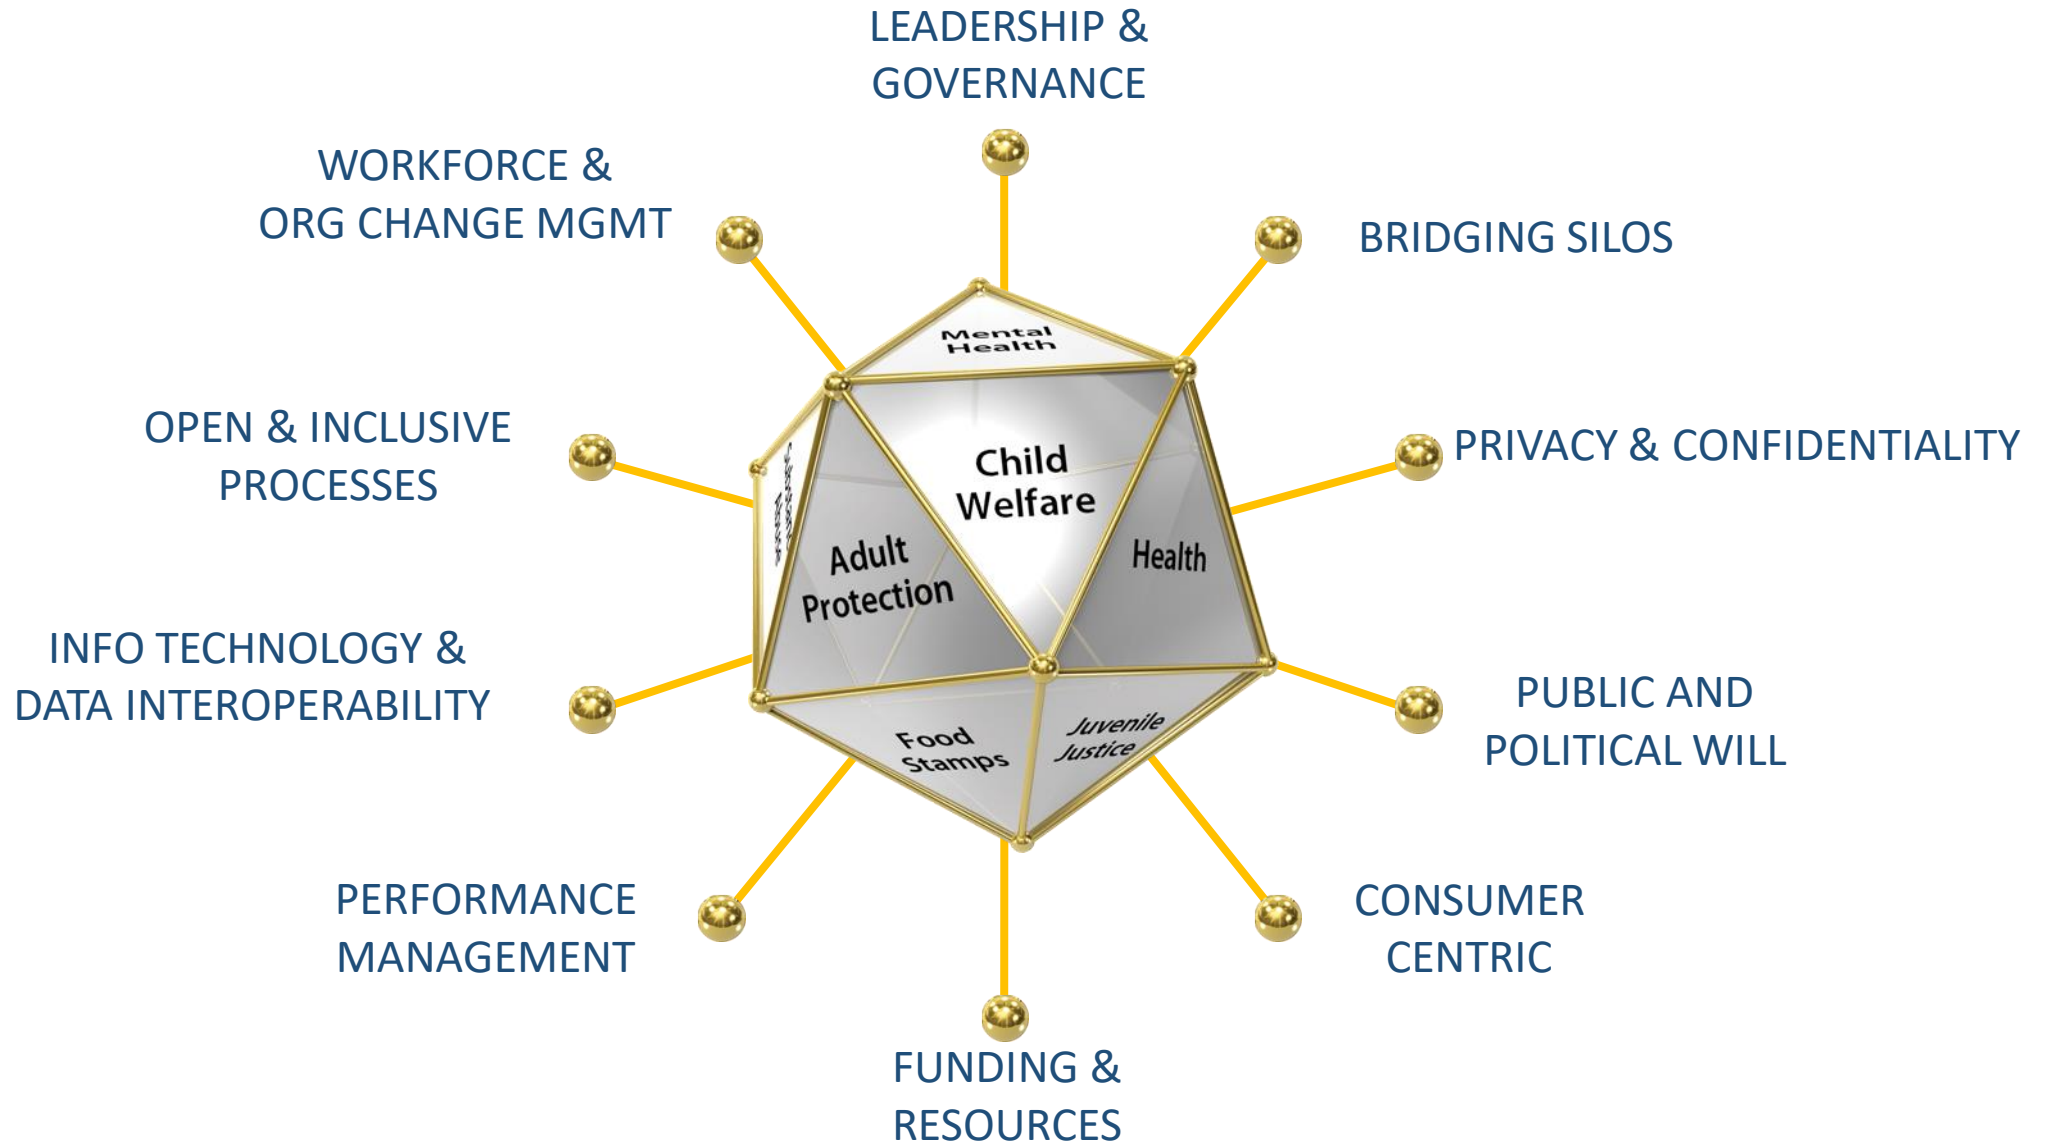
LEADERSHIP & GOVERNANCE

WORKFORCE & ORG CHANGE MGMT

BRIDGING SILOS

OPEN & INCLUSIVE PROCESSES

PRIVACY & CONFIDENTIALITY

INFO TECHNOLOGY & DATA INTEROPERABILITY

PUBLIC AND POLITICAL WILL

PERFORMANCE MANAGEMENT

CONSUMER CENTRIC

FUNDING & RESOURCES

Mental Health

Child Welfare

Adult Protection

Health

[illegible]

Food Stamps

Juvenile Justice